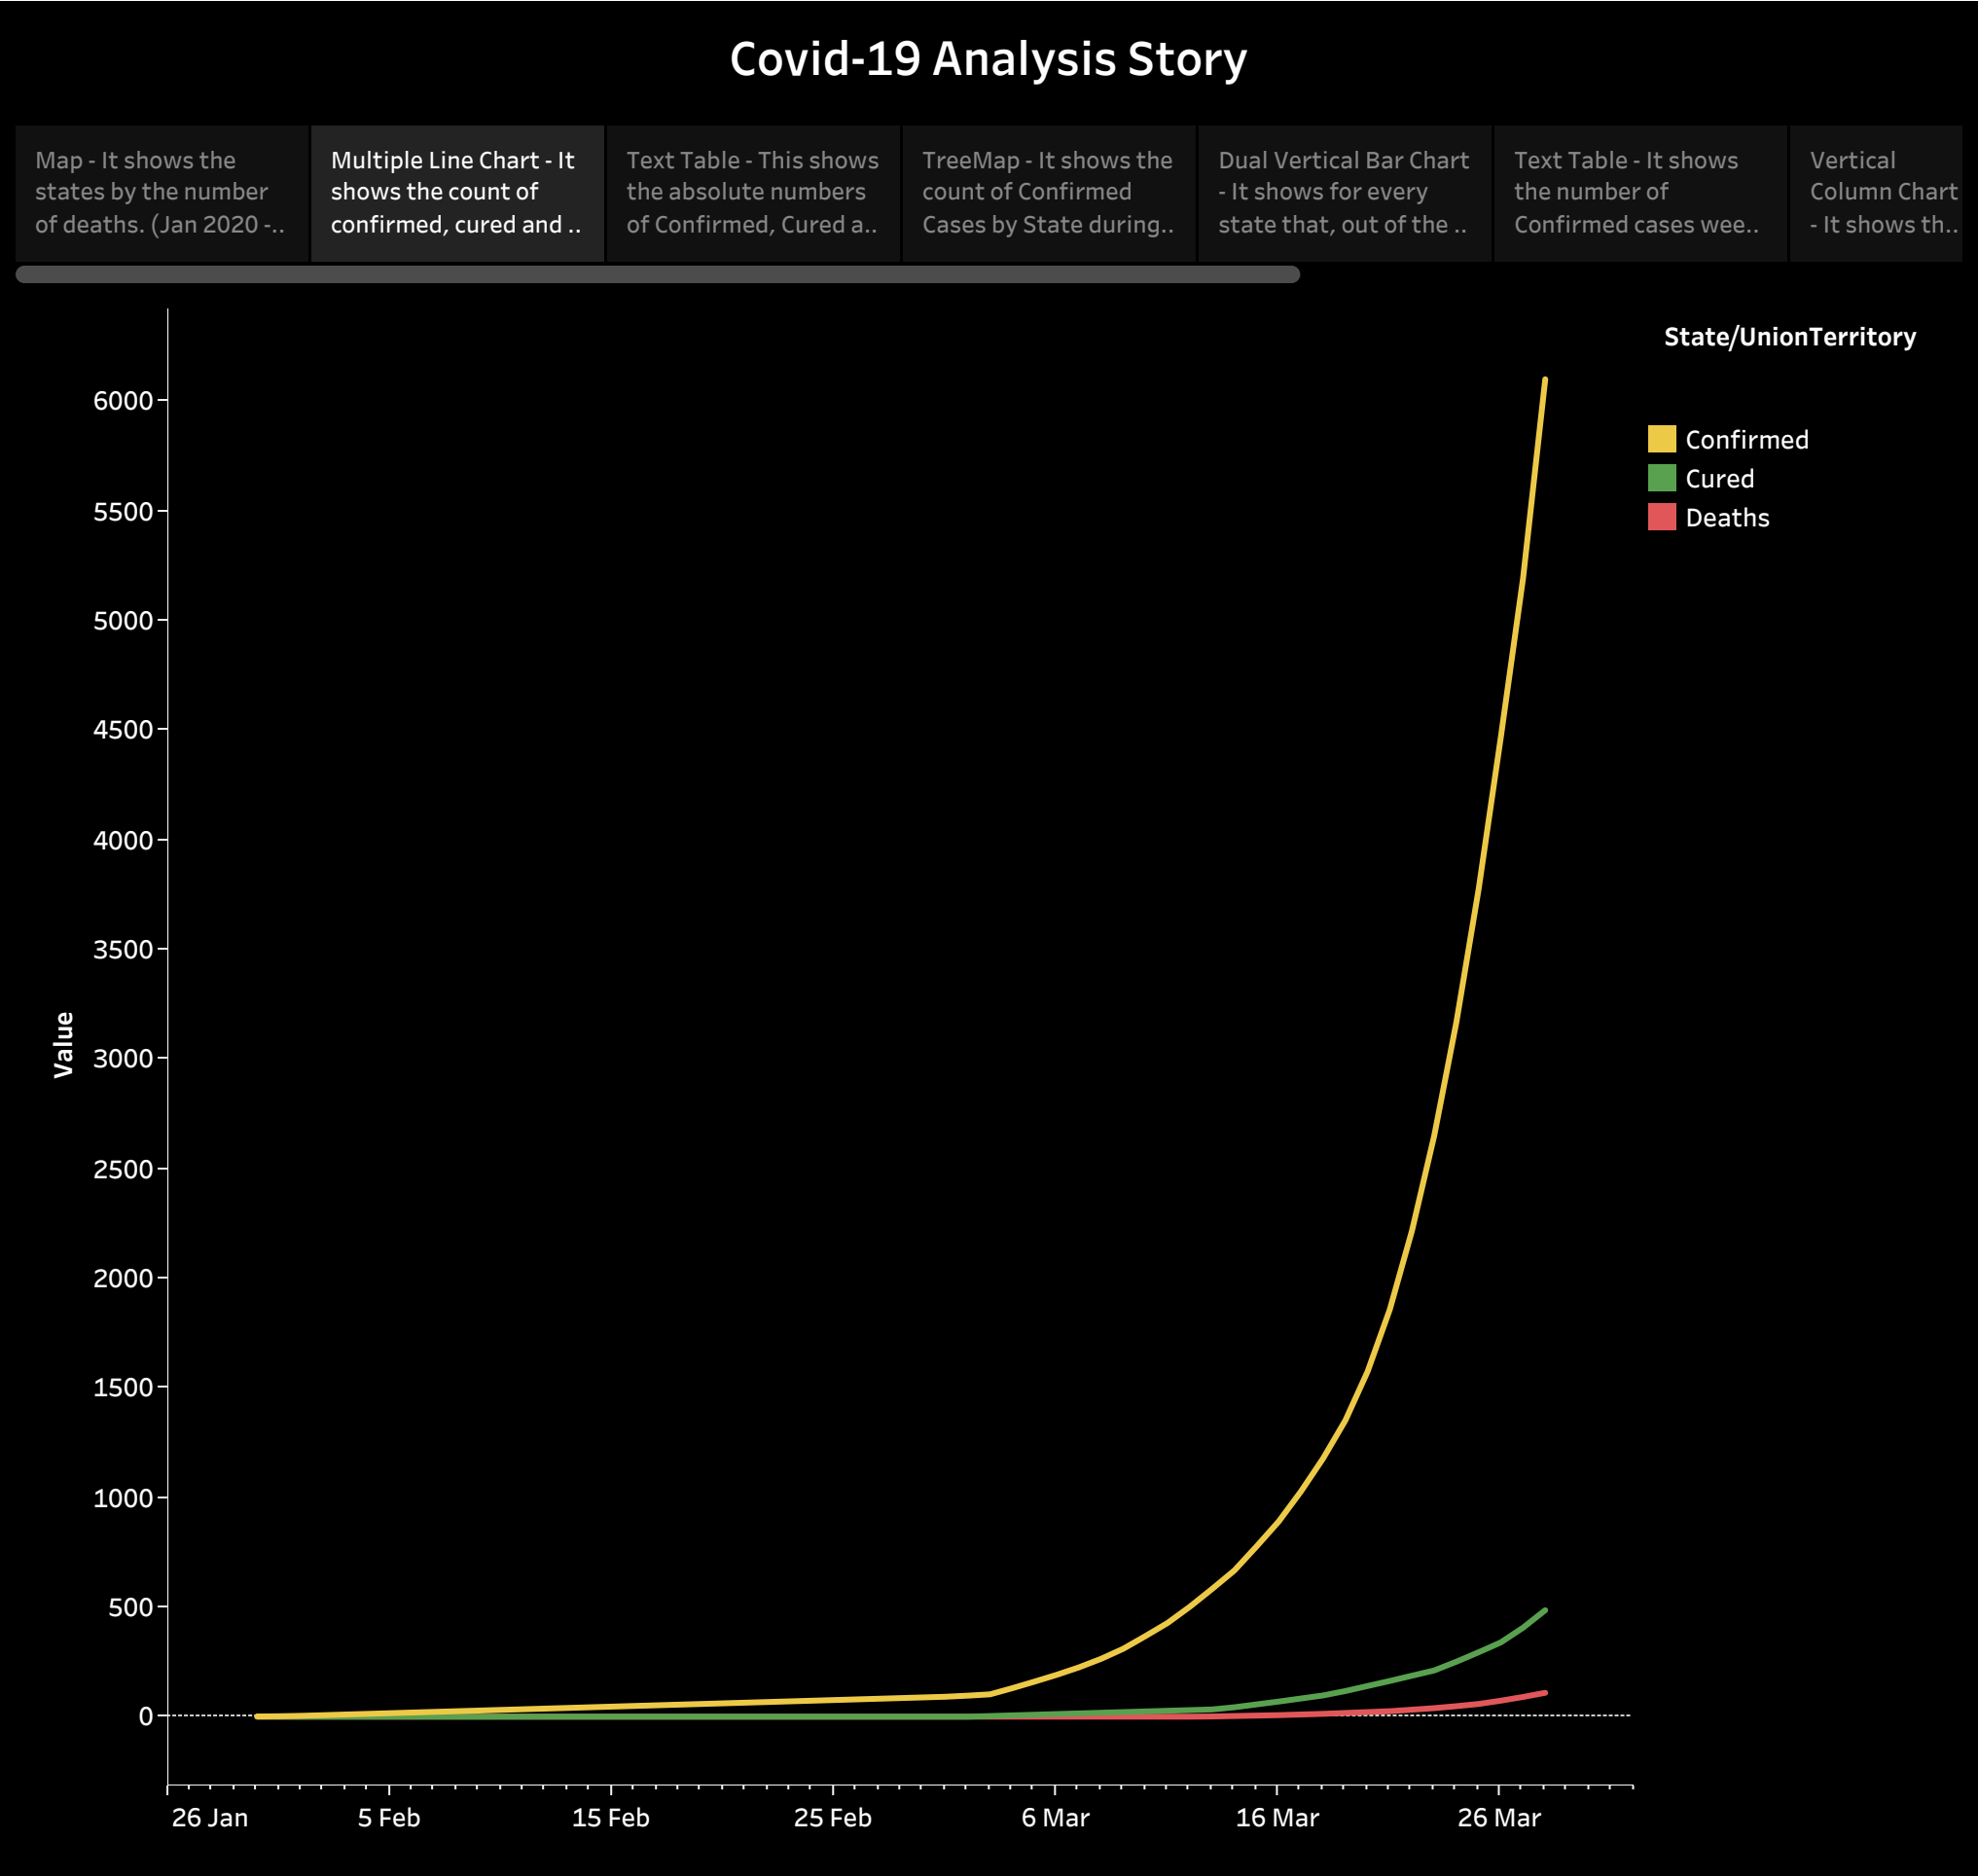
Covid-19 Analysis Story

Map - It shows the states by the number of deaths. (Jan 2020 -..

Multiple Line Chart - It shows the count of confirmed, cured and ..

Text Table - This shows the absolute numbers of Confirmed, Cured a..

TreeMap - It shows the count of Confirmed Cases by State during..

Dual Vertical Bar Chart - It shows for every state that, out of the ..

Text Table - It shows the number of Confirmed cases wee..

Vertical Column Chart - It shows th..

State/UnionTerritory

Confirmed
Cured
Deaths

Value

6000
5500
5000
4500
4000
3500
3000
2500
2000
1500
1000
500
0

26 Jan
5 Feb
15 Feb
25 Feb
6 Mar
16 Mar
26 Mar